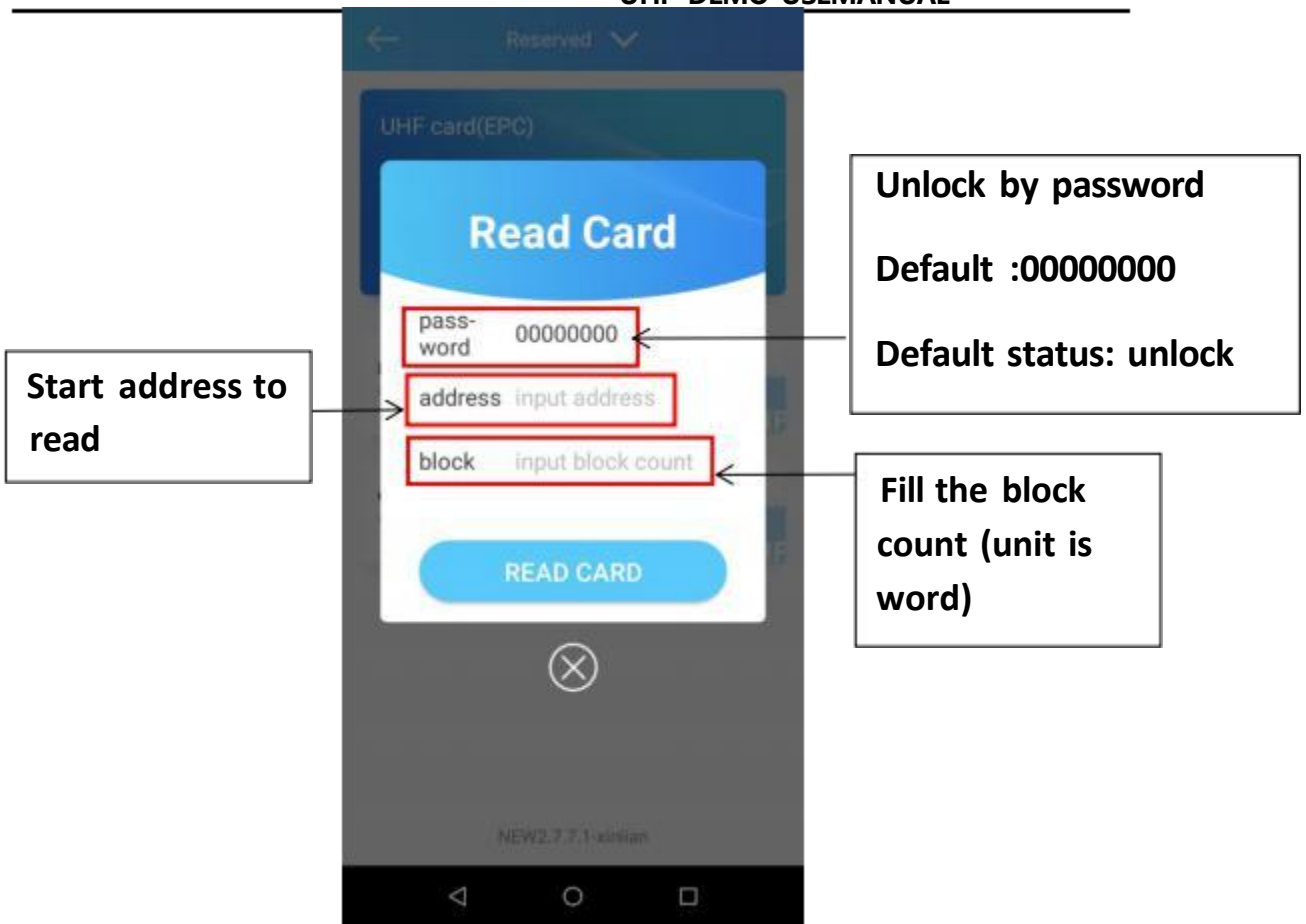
UHF DEMO USEMANUAL

Reserved

UHF card(EPC)

Read Card

password 00000000

address input address

block input block count

READ CARD

NEW2.7.7.1-xinlian

Unlock by password

Default :00000000

Default status: unlock

Start address to read

Fill the block count (unit is word)